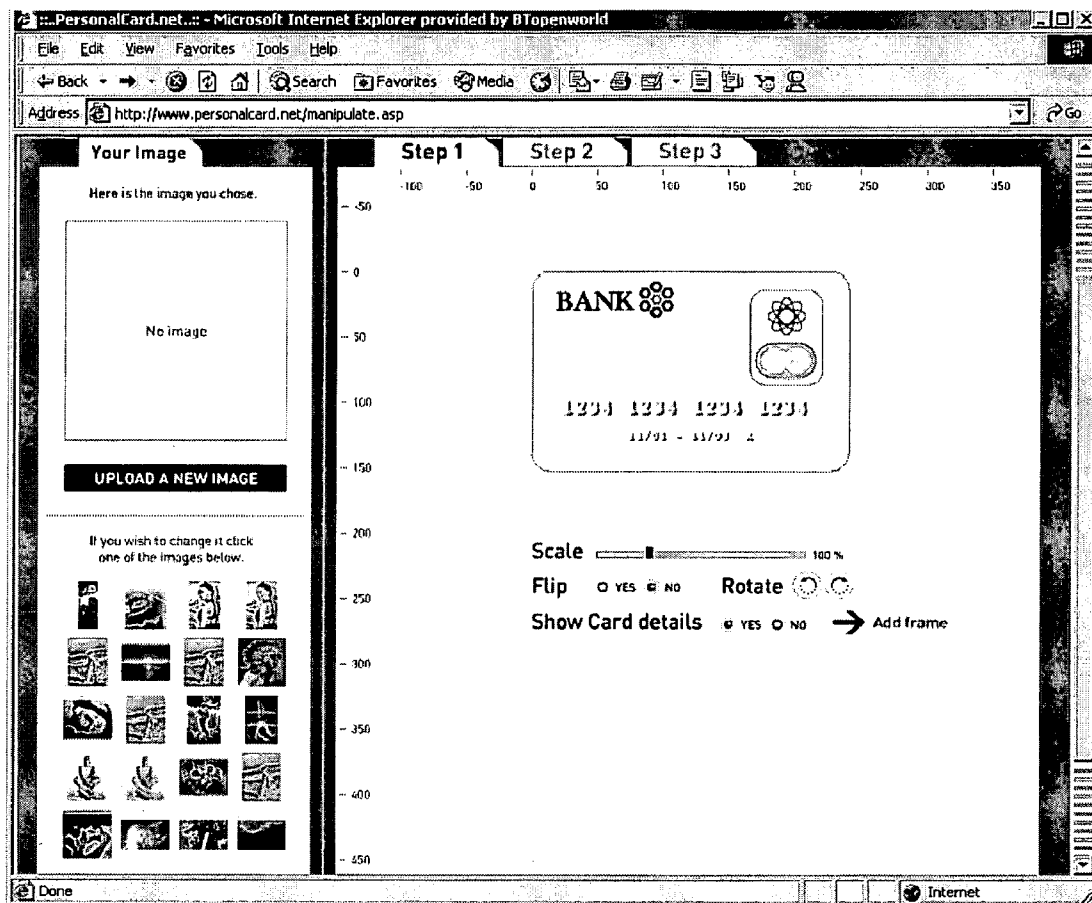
:::PersonalCard.net..:: - Microsoft Internet Explorer provided by BTopenworld

File Edit View Favorites Tools Help

Back Search Favorites Media

Address http://www.personalcard.net/manipulate.asp Go

Your Image

Here is the image you chose.

No image

UPLOAD A NEW IMAGE

If you wish to change it click one of the images below.

Step 1 Step 2 Step 3

-100 -50 0 50 100 150 200 250 300 350

-50
0
50
100
150
200
250
300
350
400
450

BANK

1234 1234 1234 1234

11/01 - 11/03 A

Scale 100 %

Flip YES NO Rotate

Show Card details YES NO Add frame

Done Internet